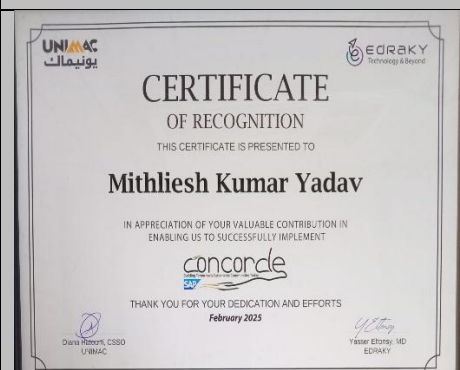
UNIMAC
يونيماك

EDRAKY
Technology & Beyond

CERTIFICATE
OF RECOGNITION
THIS CERTIFICATE IS PRESENTED TO

Mithliesh Kumar Yadav

IN APPRECIATION OF YOUR VALUABLE CONTRIBUTION IN ENABLING US TO SUCCESSFULLY IMPLEMENT

concorde
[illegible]
SAP

THANK YOU FOR YOUR DEDICATION AND EFFORTS
February 2025

Diana Hazeem, CSSO
UNIMAC

Yasser Eltonsy, MD
EDRAKY